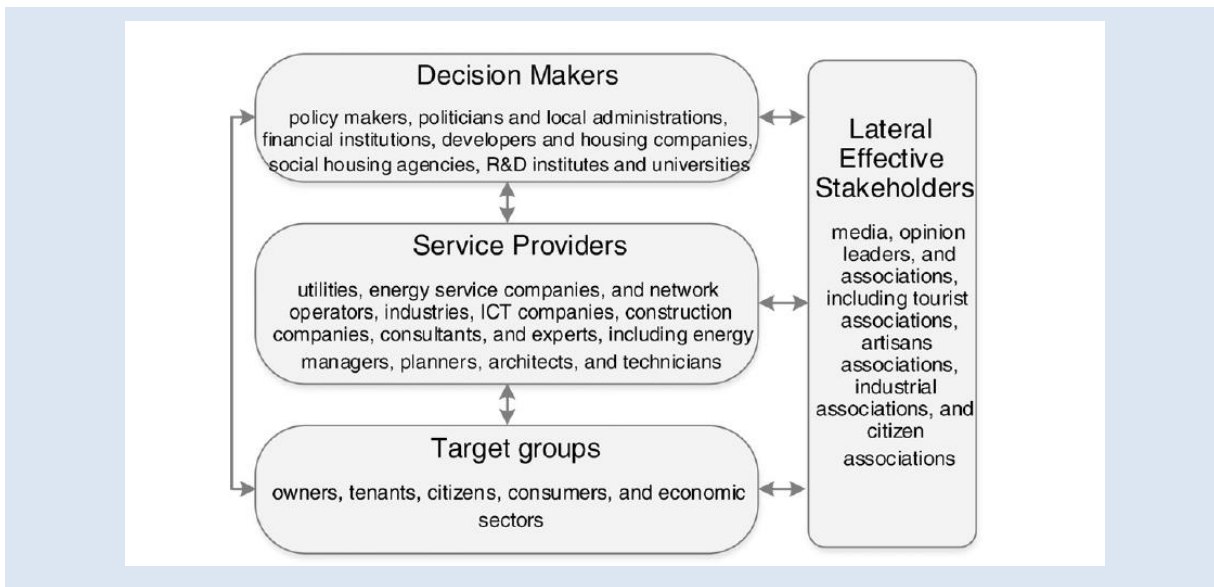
Decision Makers

policy makers, politicians and local administrations, financial institutions, developers and housing companies, social housing agencies, R&D institutes and universities

Service Providers

utilities, energy service companies, and network operators, industries, ICT companies, construction companies, consultants, and experts, including energy managers, planners, architects, and technicians

Target groups

owners, tenants, citizens, consumers, and economic sectors

Lateral Effective Stakeholders

media, opinion leaders, and associations, including tourist associations, artisans associations, industrial associations, and citizen associations